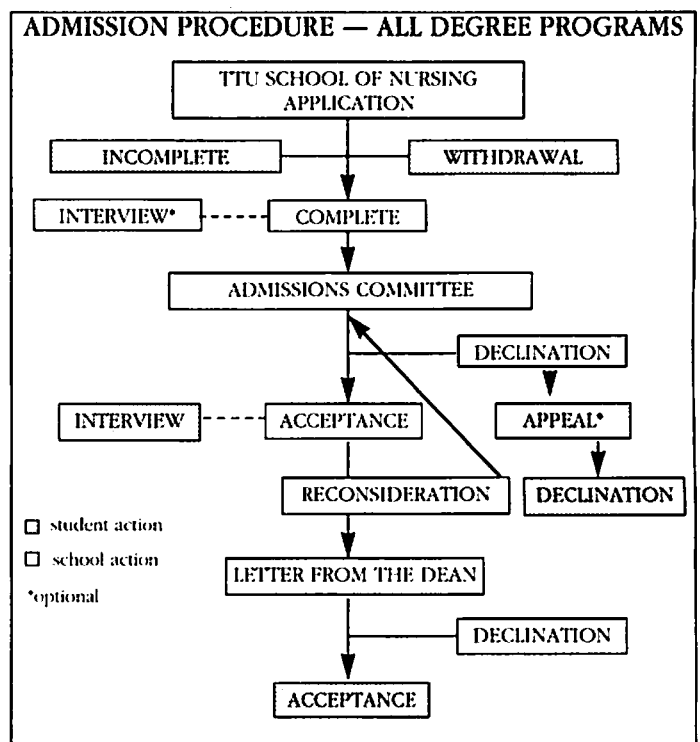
ADMISSION PROCEDURE — ALL DEGREE PROGRAMS

TTU SCHOOL OF NURSING APPLICATION

INCOMPLETE

WITHDRAWAL

INTERVIEW*

COMPLETE

ADMISSIONS COMMITTEE

DECLINATION

INTERVIEW

ACCEPTANCE

APPEAL*

RECONSIDERATION

DECLINATION

☐ student action

☐ school action

*optional

LETTER FROM THE DEAN

DECLINATION

ACCEPTANCE